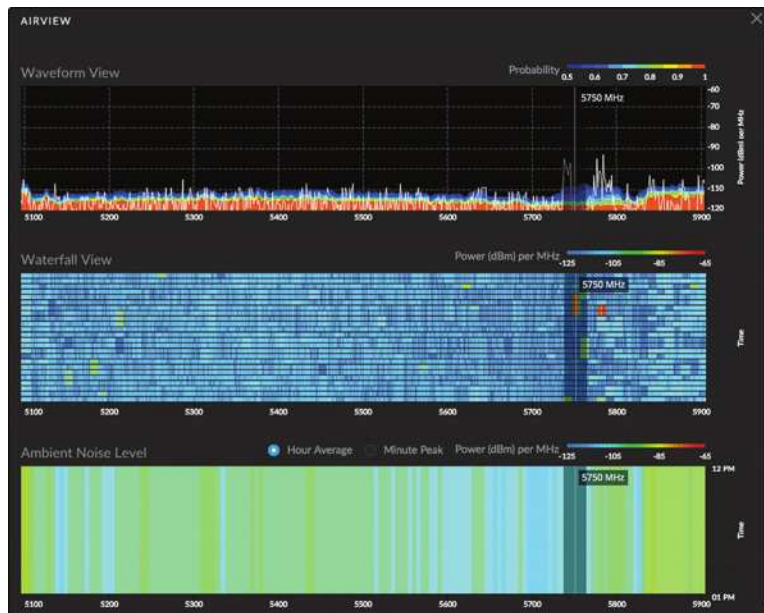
AIRVIEW

Waveform View

Probability 0.5 0.6 0.7 0.8 0.9 1

5750 MHz

-60
-70
-80
-90
-100
-110
-120

Power (dBm) per MHz

5100 5200 5300 5400 5500 5600 5700 5800 5900

Waterfall View

Power (dBm) per MHz -125 -105 -85 -65

5750 MHz

Time

5100 5200 5300 5400 5500 5600 5700 5800 5900

Ambient Noise Level

Hour Average Minute Peak Power (dBm) per MHz -125 -105 -85 -65

5750 MHz

12 PM

Time

01 PM

5100 5200 5300 5400 5500 5600 5700 5800 5900